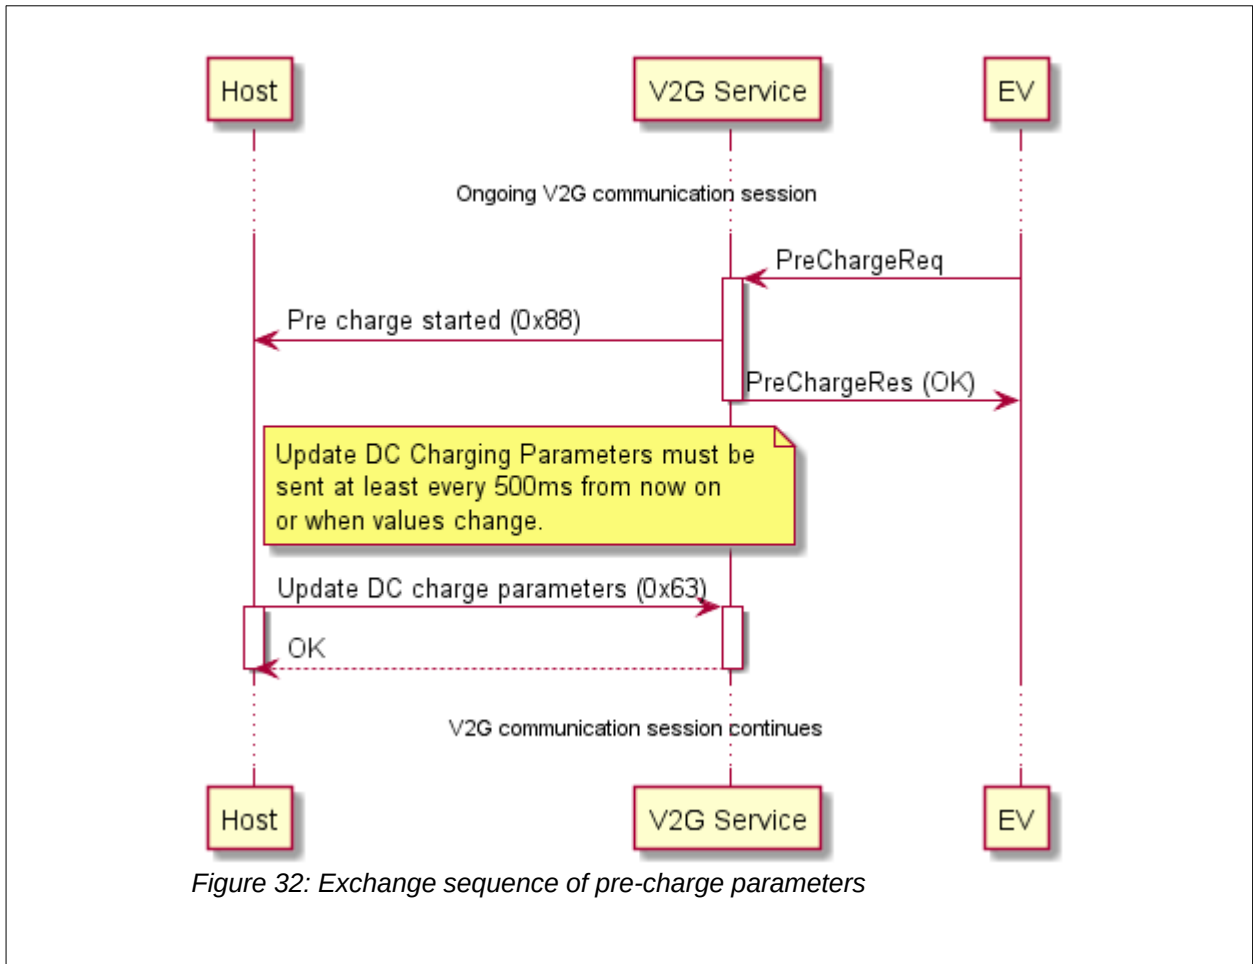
Host

V2G Service

EV

Ongoing V2G communication session

PreChargeReq

Pre charge started (0x88)

PreChargeRes (OK)

Update DC Charging Parameters must be sent at least every 500ms from now on or when values change.

Update DC charge parameters (0x63)

OK

V2G communication session continues

Host

V2G Service

EV

Figure 32: Exchange sequence of pre-charge parameters